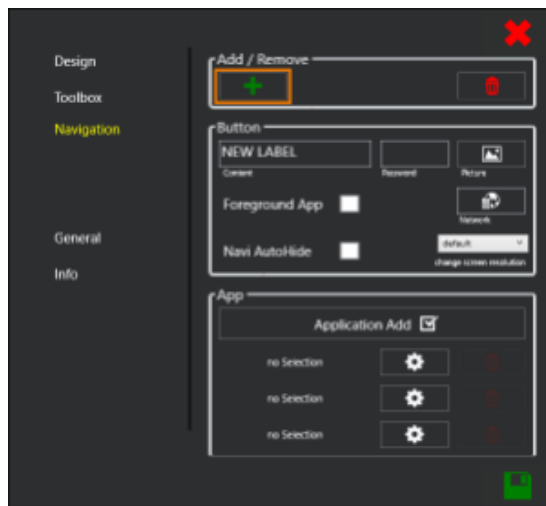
Design

Toolbox

Navigation

General

Info

Add / Remove

Button

NEW LABEL

Content

Password

Picture

Foreground App

Network

Navi AutoHide

default

change screen resolution

App

Application Add

no Selection

no Selection

no Selection